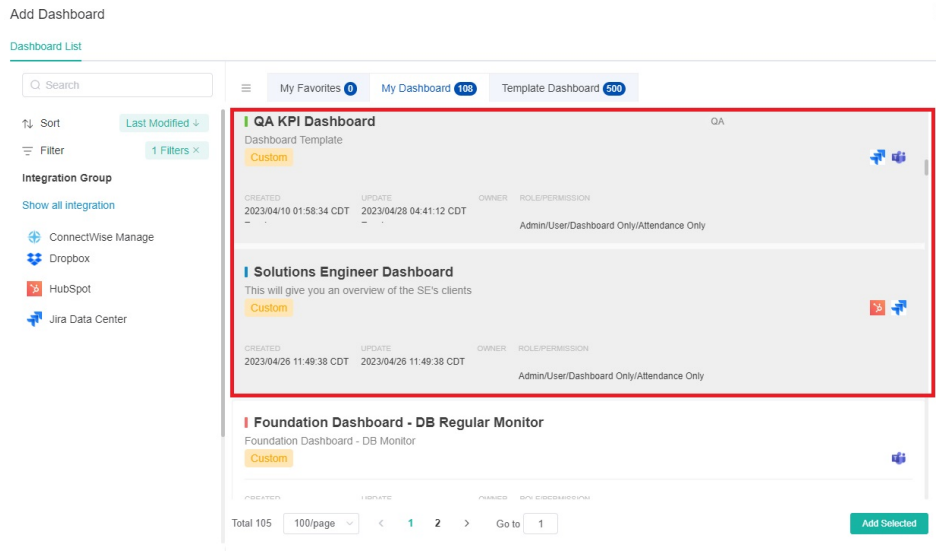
Add Dashboard

Dashboard List

Search

Sort Last Modified ↓

Filter 1 Filters ×

Integration Group

Show all integration

ConnectWise Manage

Dropbox

HubSpot

Jira Data Center

My Favorites 0 My Dashboard 108 Template Dashboard 500

QA KPI Dashboard

QA

Dashboard Template

Custom

CREATED
2023/04/10 01:58:34 CDT

UPDATE
2023/04/28 04:41:12 CDT

OWNER

ROLE/PERMISSION
Admin/User/Dashboard Only/Attendance Only

Solutions Engineer Dashboard

This will give you an overview of the SE's clients

Custom

CREATED
2023/04/26 11:49:38 CDT

UPDATE
2023/04/26 11:49:38 CDT

OWNER

ROLE/PERMISSION
Admin/User/Dashboard Only/Attendance Only

Foundation Dashboard - DB Regular Monitor

Foundation Dashboard - DB Monitor

Custom

CREATED UPDATE OWNER ROLE/PERMISSION

Total 105 100/page < 1 2 > Go to 1

Add Selected